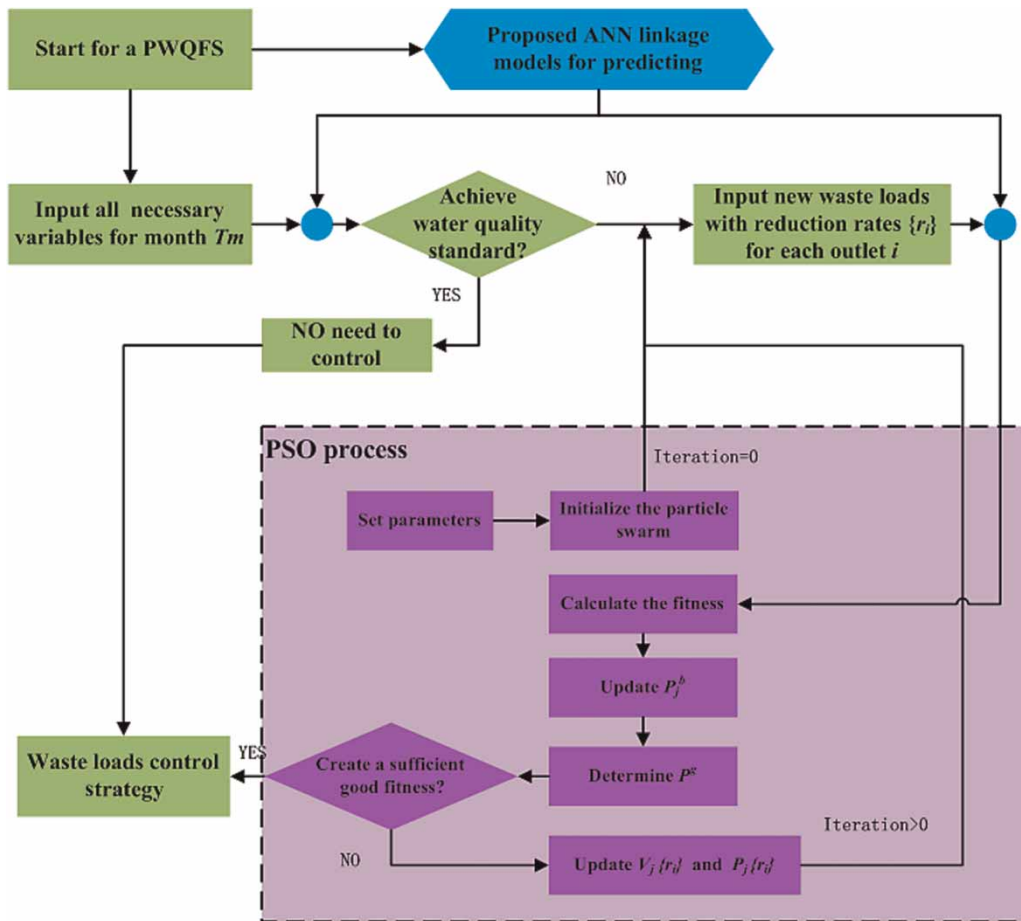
Start for a PWQFS

Proposed ANN linkage models for predicting

Input all necessary variables for month $Tm$

Achieve water quality standard?

NO

Input new waste loads with reduction rates $\{r_i\}$ for each outlet $i$

YES

NO need to control

PSO process

Iteration=0

Set parameters

Initialize the particle swarm

Calculate the fitness

Update $P_j^b$

Waste loads control strategy

YES

Create a sufficient good fitness?

Determine $P^g$

Iteration>0

NO

Update $V_j\{r_i\}$ and $P_j\{r_i\}$